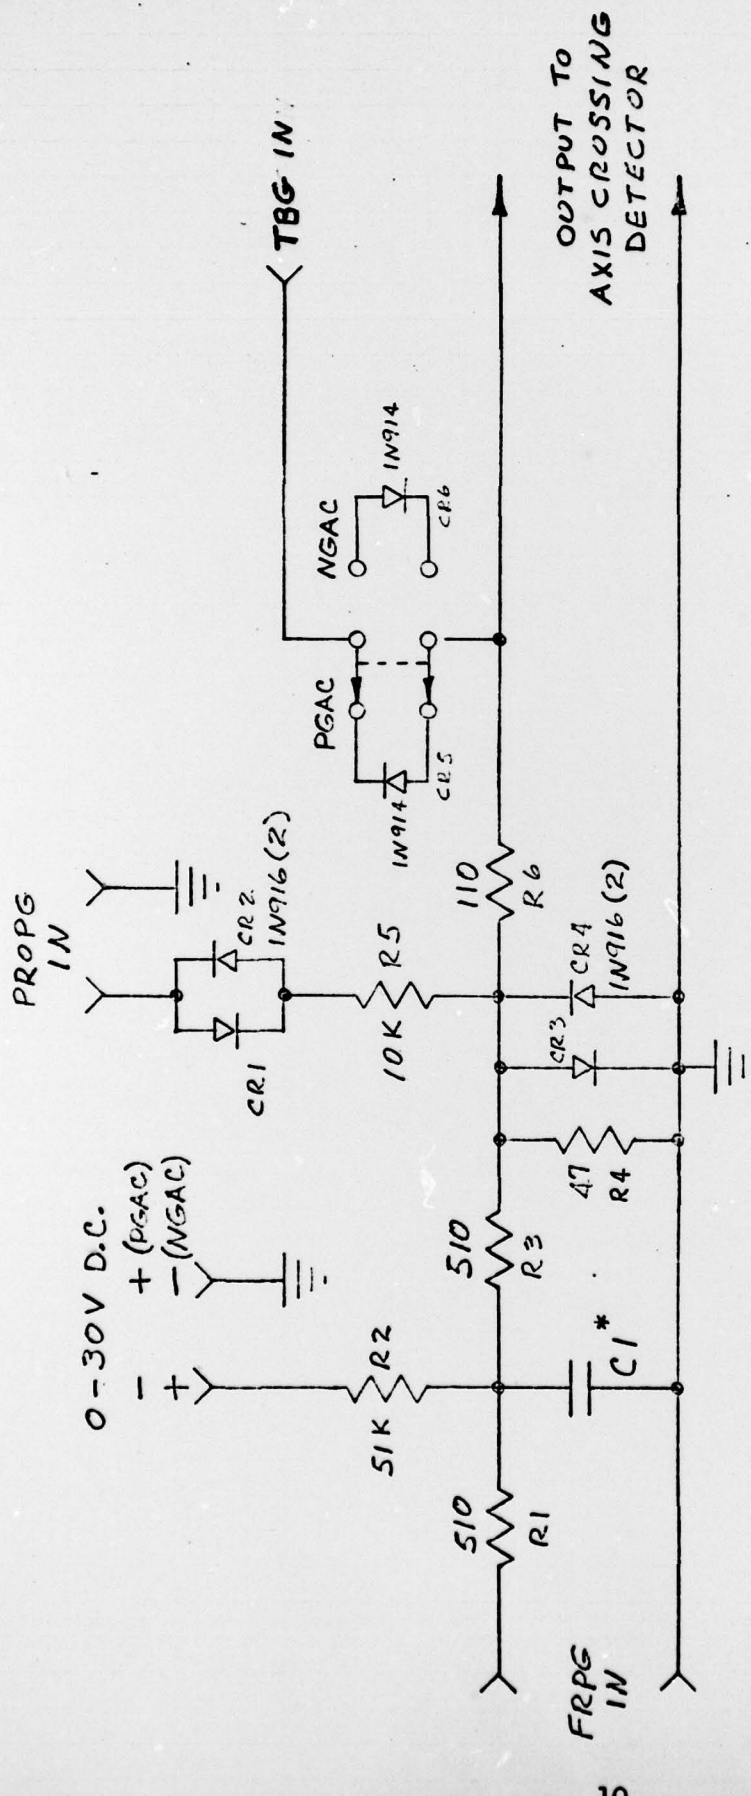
0-30V D.C.
− +
+ (PGAC)
− (NGAC)

PROPG IN

TBG IN

OUTPUT TO AXIS CROSSING DETECTOR

FRPG IN

510 R1
51K R2
C1*
510 R3
47 R4
CR3
10K R5
CR1
CR2 1N916 (2)
CR4 1N916 (2)
110 R6
PGAC
1N914 CR5
NGAC
1N914 CR6

10